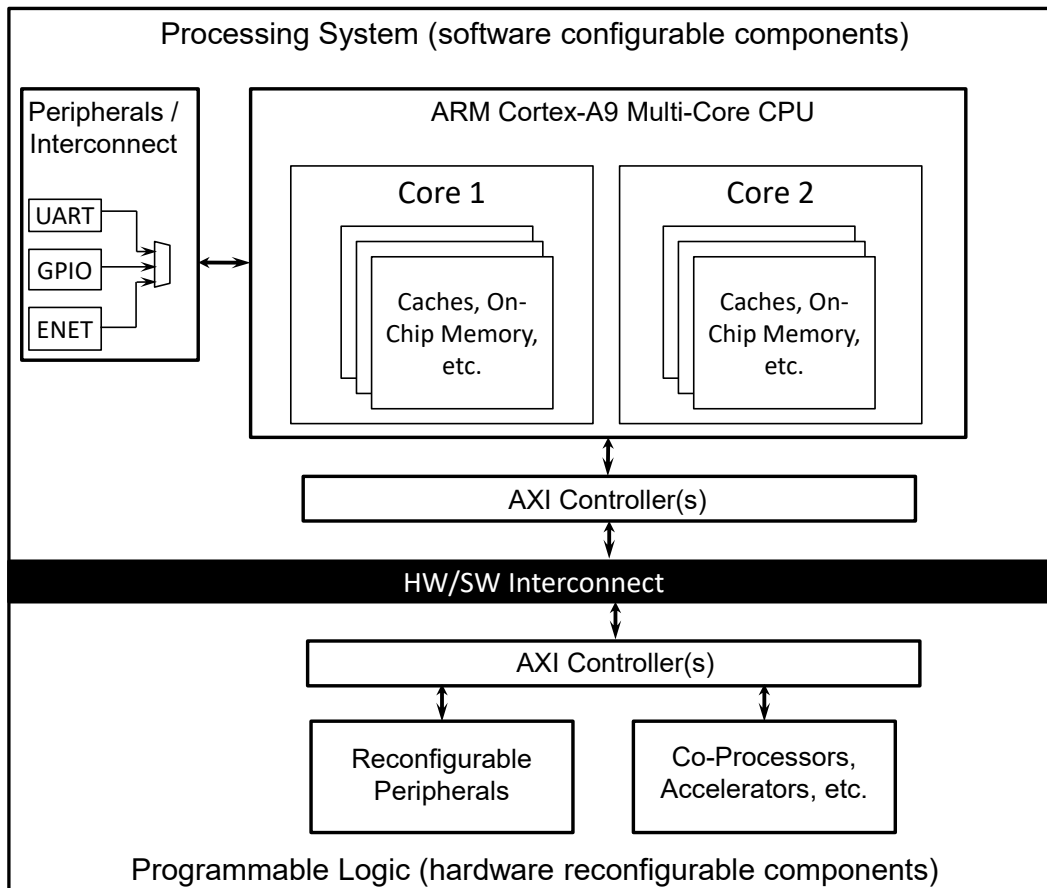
Processing System (software configurable components)

Peripherals / Interconnect

UART

GPIO

ENET

ARM Cortex-A9 Multi-Core CPU

Core 1

Caches, On-Chip Memory, etc.

Core 2

Caches, On-Chip Memory, etc.

AXI Controller(s)

HW/SW Interconnect

AXI Controller(s)

Reconfigurable Peripherals

Co-Processors, Accelerators, etc.

Programmable Logic (hardware reconfigurable components)